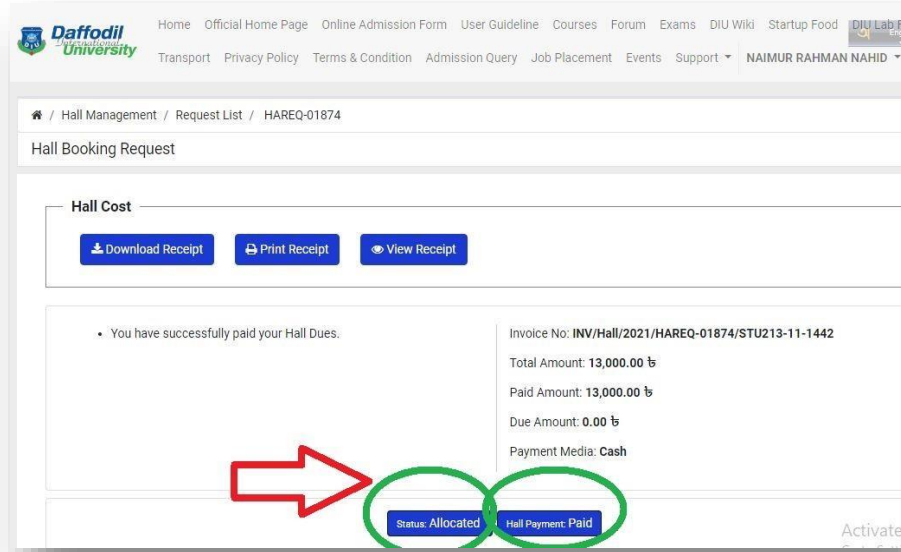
Daffodil International University

Home Official Home Page Online Admission Form User Guideline Courses Forum Exams DIU Wiki Startup Food DIU Lab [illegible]

Transport Privacy Policy Terms & Condition Admission Query Job Placement Events Support NAIMUR RAHMAN NAHID

/ Hall Management / Request List / HAREQ-01874

Hall Booking Request

Hall Cost

Download Receipt Print Receipt View Receipt

• You have successfully paid your Hall Dues.

Invoice No: INV/Hall/2021/HAREQ-01874/STU213-11-1442

Total Amount: 13,000.00 ৳

Paid Amount: 13,000.00 ৳

Due Amount: 0.00 ৳

Payment Media: Cash

Status: Allocated Hall Payment: Paid

Activate